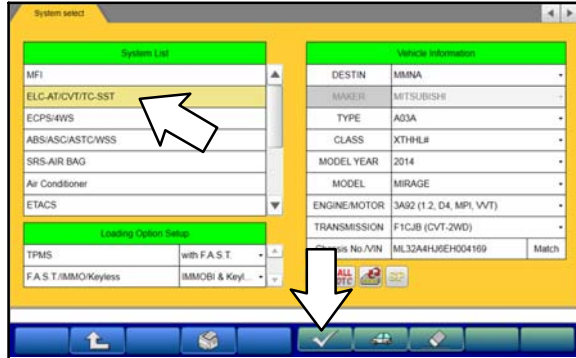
System select

System List

MFI
ELC-AT/CVT/TC-SST
ECPS/4WS
ABS/ASC/ASTC/WSS
SRS-AIR BAG
Air Conditioner
ETACS

Loading Option Setup

| TPMS | with F.A.S.T. |
|---|---|
| F.A.S.T./IMMO/Keyless | IMMOBI & Keyl... |

Vehicle Information

| DESTIN | MMNA |
|---|---|
| MAKER | MITSUBISHI |
| TYPE | A03A |
| CLASS | XTHHL# |
| MODEL YEAR | 2014 |
| MODEL | MIRAGE |
| ENGINE/MOTOR | 3A92 (1.2, D4, MPI, VVT) |
| TRANSMISSION | F1CJB (CVT-2WD) |
| Chassis No./VIN | ML32A4HJ6EH004169 Match |

ALL DTC